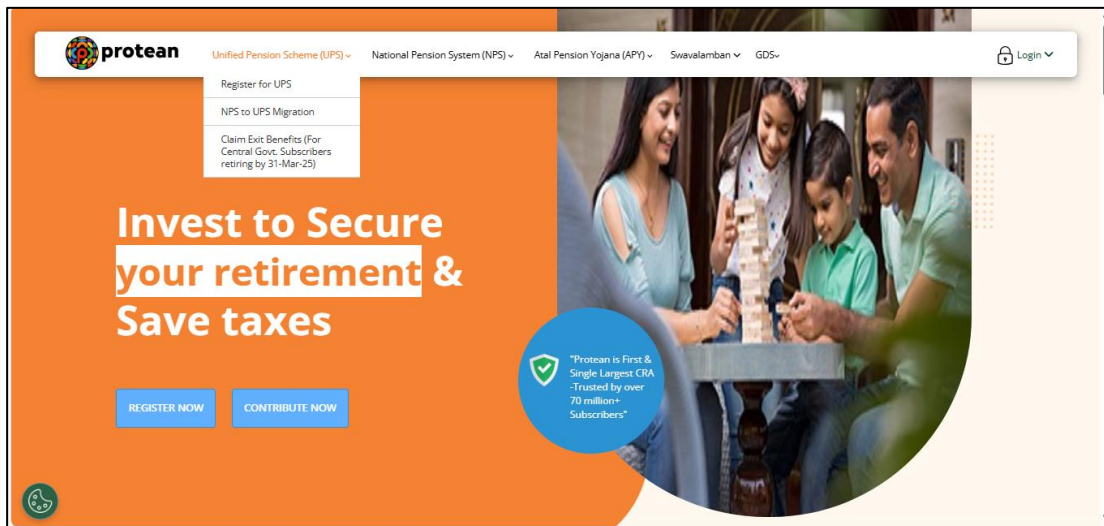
protean

Unified Pension Scheme (UPS) National Pension System (NPS) Atal Pension Yojana (APY) Swavalamban GDS

Login

Register for UPS

NPS to UPS Migration

Claim Exit Benefits (For Central Govt. Subscribers retiring by 31-Mar-25)

Invest to Secure your retirement & Save taxes

REGISTER NOW

CONTRIBUTE NOW

"Protean is First & Single Largest CRA -Trusted by over 70 million+ Subscribers"